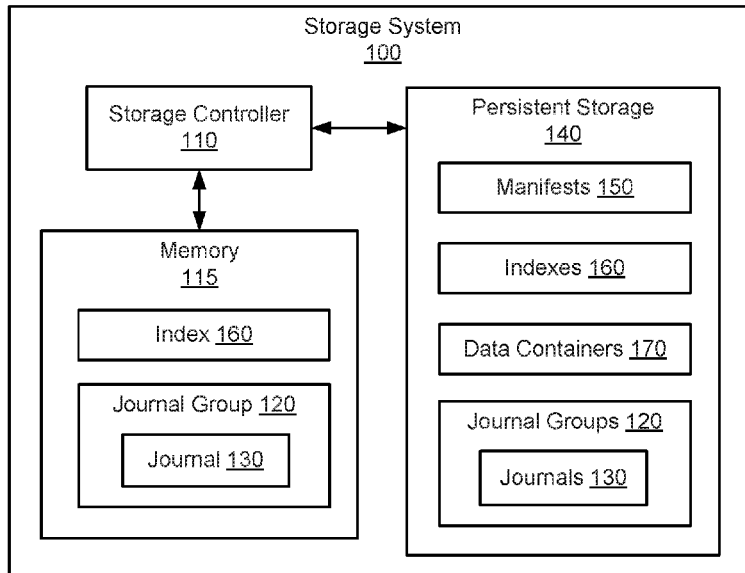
Storage System
100

Storage Controller
110

Persistent Storage
140

Manifests 150

Indexes 160

Data Containers 170

Journal Groups 120

Journals 130

Memory
115

Index 160

Journal Group 120

Journal 130